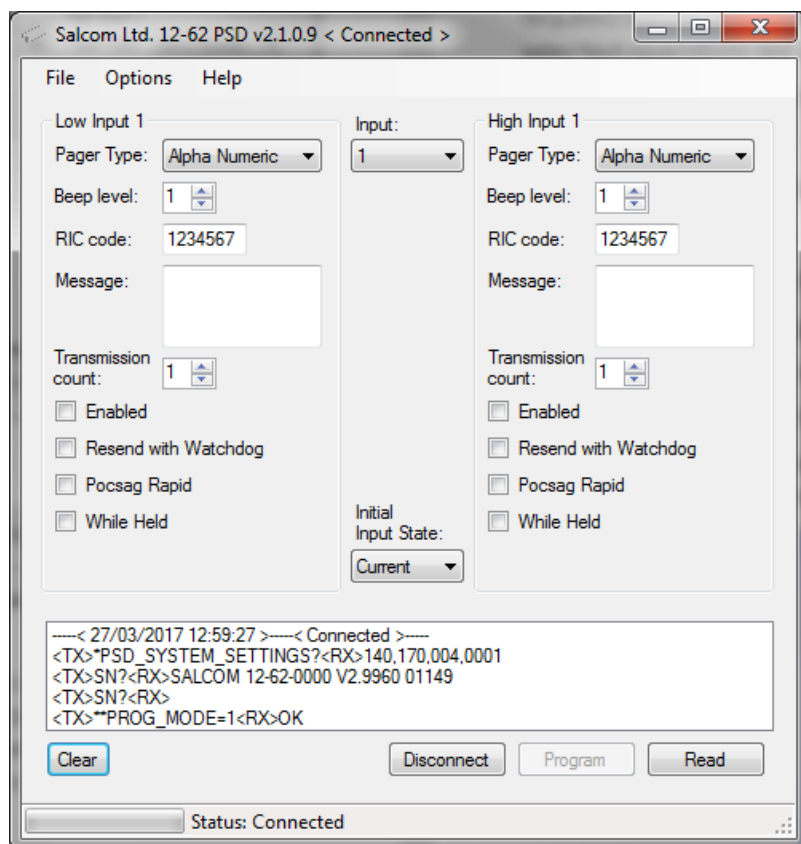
Salcom Ltd. 12-62 PSD v2.1.0.9 < Connected >

File Options Help

Low Input 1

Pager Type: Alpha Numeric

Beep level: 1

RIC code: 1234567

Message:

Transmission count: 1

Enabled

Resend with Watchdog

Pocsag Rapid

While Held

Input:

1

Initial Input State:

Current

High Input 1

Pager Type: Alpha Numeric

Beep level: 1

RIC code: 1234567

Message:

Transmission count: 1

Enabled

Resend with Watchdog

Pocsag Rapid

While Held

-----< 27/03/2017 12:59:27 >-----< Connected >-----
<TX>*PSD_SYSTEM_SETTINGS?<RX>140,170,004,0001
<TX>SN?<RX>SALCOM 12-62-0000 V2.9960 01149
<TX>SN?<RX>
<TX>**PROG_MODE=1<RX>OK

Clear

Disconnect

Program

Read

Status: Connected